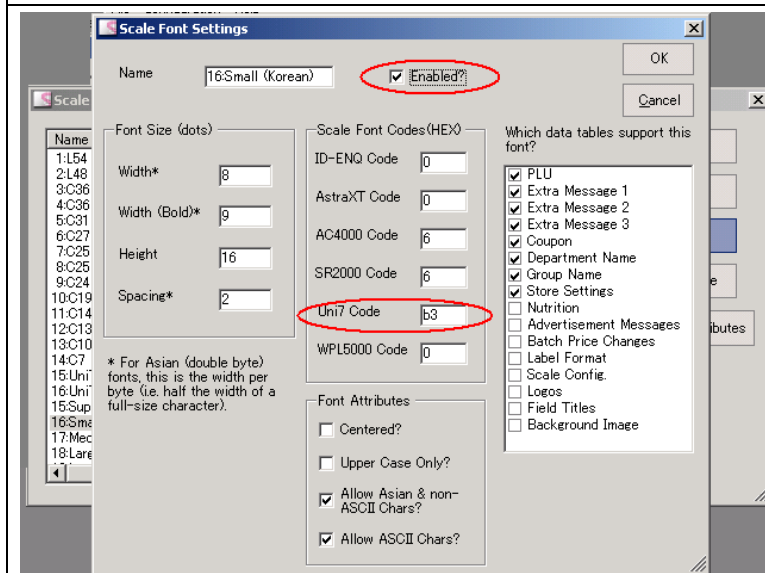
Scale Font Settings

Name 16:Small (Korean)

☑ Enabled?

OK

Cancel

Font Size (dots)

Width* 8

Width (Bold)* 9

Height 16

Spacing* 2

* For Asian (double byte) fonts, this is the width per byte (i.e. half the width of a full-size character).

Scale Font Codes(HEX)

ID-ENQ Code 0

AstraXT Code 0

AC4000 Code 6

SR2000 Code 6

Uni7 Code b3

WPL5000 Code 0

Font Attributes

☐ Centered?

☐ Upper Case Only?

☑ Allow Asian & non-ASCII Chars?

☑ Allow ASCII Chars?

Which data tables support this font?

☑ PLU
☑ Extra Message 1
☑ Extra Message 2
☑ Extra Message 3
☑ Coupon
☑ Department Name
☑ Group Name
☑ Store Settings
☐ Nutrition
☐ Advertisement Messages
☐ Batch Price Changes
☐ Label Format
☐ Scale Config.
☐ Logos
☐ Field Titles
☐ Background Image

Scale

Name
1:L54
2:L48
3:C36
4:C36
5:C31
6:C27
7:C25
8:C25
9:C24
10:C19
11:C14
12:C13
13:C10
14:C7
15:Uni
16:Uni
15:Sup
16:Sma
17:Mec
18:Larg

e

ributes